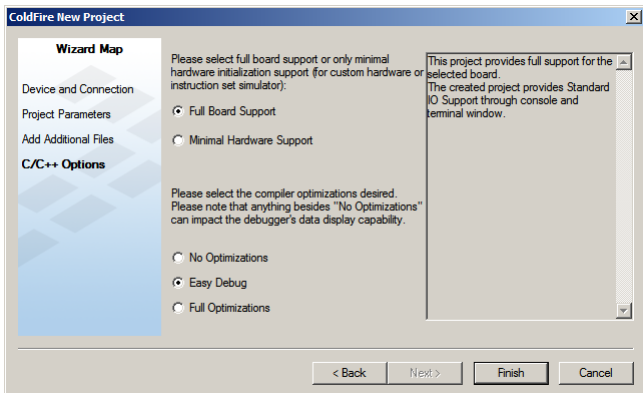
ColdFire New Project

Wizard Map

Device and Connection

Project Parameters

Add Additional Files

C/C++ Options

Please select full board support or only minimal hardware initialization support (for custom hardware or instruction set simulator):

Full Board Support

Minimal Hardware Support

Please select the compiler optimizations desired. Please note that anything besides "No Optimizations" can impact the debugger's data display capability.

No Optimizations

Easy Debug

Full Optimizations

This project provides full support for the selected board.
The created project provides Standard IO Support through console and terminal window.

< Back

Next >

Finish

Cancel